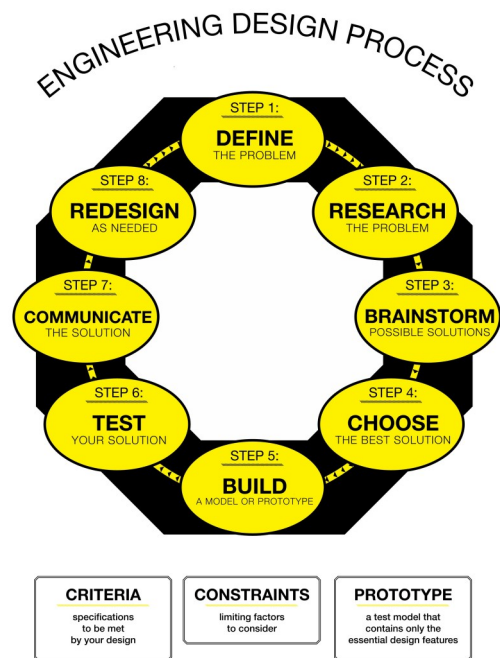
ENGINEERING DESIGN PROCESS

STEP 1:
DEFINE
THE PROBLEM

STEP 2:
RESEARCH
THE PROBLEM

STEP 3:
BRAINSTORM
POSSIBLE SOLUTIONS

STEP 4:
CHOOSE
THE BEST SOLUTION

STEP 5:
BUILD
A MODEL OR PROTOTYPE

STEP 6:
TEST
YOUR SOLUTION

STEP 7:
COMMUNICATE
THE SOLUTION

STEP 8:
REDESIGN
AS NEEDED

CRITERIA
specifications to be met by your design

CONSTRAINTS
limiting factors to consider

PROTOTYPE
a test model that contains only the essential design features